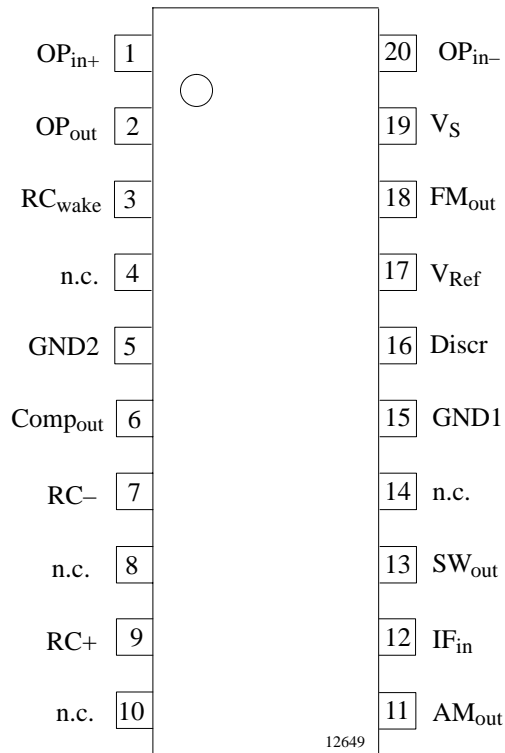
$OP_{in+}$ 1
$OP_{out}$ 2
$RC_{wake}$ 3
n.c. 4
GND2 5
$Comp_{out}$ 6
RC– 7
n.c. 8
RC+ 9
n.c. 10

20 $OP_{in-}$
19 $V_S$
18 $FM_{out}$
17 $V_{Ref}$
16 Discr
15 GND1
14 n.c.
13 $SW_{out}$
12 $IF_{in}$
11 $AM_{out}$

12649